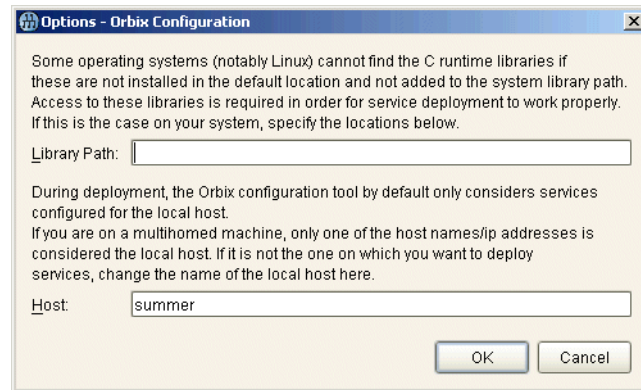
Options - Orbix Configuration

Some operating systems (notably Linux) cannot find the C runtime libraries if these are not installed in the default location and not added to the system library path. Access to these libraries is required in order for service deployment to work properly. If this is the case on your system, specify the locations below.

Library Path:

During deployment, the Orbix configuration tool by default only considers services configured for the local host.
If you are on a multihomed machine, only one of the host names/ip addresses is considered the local host. If it is not the one on which you want to deploy services, change the name of the local host here.

Host: summer

OK Cancel